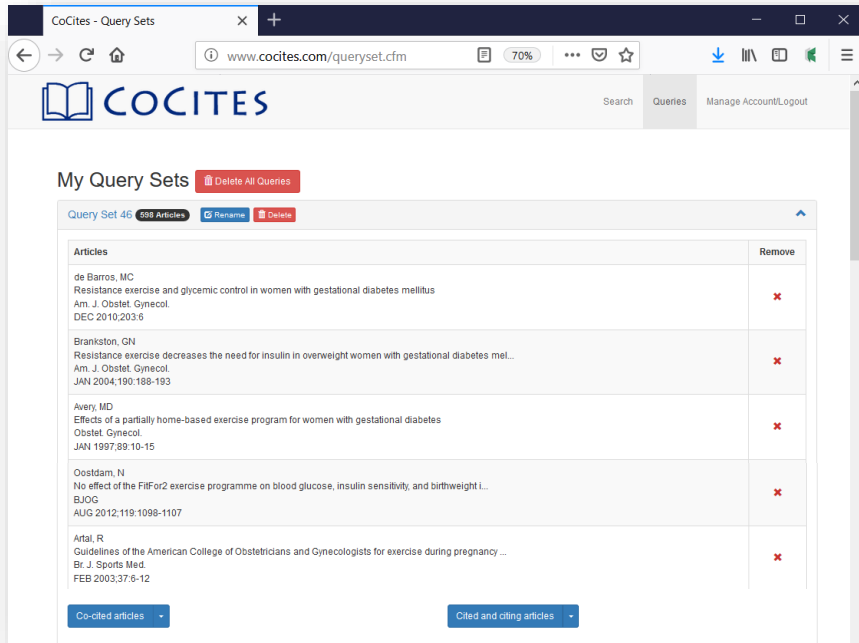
CoCites - Query Sets

www.cocites.com/queryset.cfm

70%

COCITES

Search Queries Manage Account/Logout

My Query Sets Delete All Queries

Query Set 46 598 Articles Rename Delete

| Articles | Remove |
|---|---|
| de Barros, MC Resistance exercise and glycemic control in women with gestational diabetes mellitus Am. J. Obstet. Gynecol. DEC 2010;203:6 | ✖ |
| Brankston, GN Resistance exercise decreases the need for insulin in overweight women with gestational diabetes mel... Am. J. Obstet. Gynecol. JAN 2004;190:188-193 | ✖ |
| Avery, MD Effects of a partially home-based exercise program for women with gestational diabetes Obstet. Gynecol. JAN 1997;89:10-15 | ✖ |
| Oostdam, N No effect of the FitFor2 exercise programme on blood glucose, insulin sensitivity, and birthweight i... BJOG AUG 2012;119:1098-1107 | ✖ |
| Artal, R Guidelines of the American College of Obstetricians and Gynecologists for exercise during pregnancy ... Br. J. Sports Med. FEB 2003;37:6-12 | ✖ |

Co-cited articles

Cited and citing articles